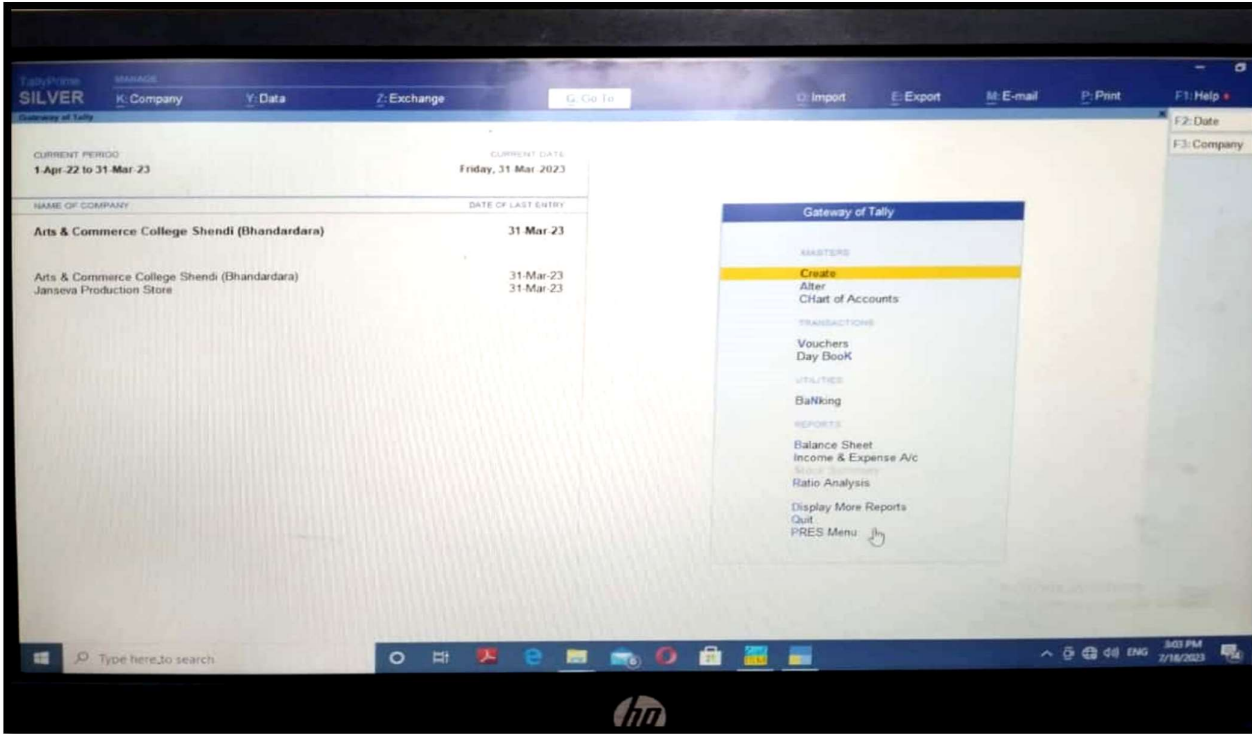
TallyPrime MANAGE
SILVER
K: Company
Y: Data
Z: Exchange
G: Go To
O: Import
E: Export
M: E-mail
P: Print
F1: Help
Gateway of Tally
F2: Date
F3: Company

CURRENT PERIOD
1-Apr-22 to 31-Mar-23
CURRENT DATE
Friday, 31 Mar 2023

NAME OF COMPANY
DATE OF LAST ENTRY
Arts & Commerce College Shendi (Bhandardara) 31-Mar-23

Arts & Commerce College Shendi (Bhandardara) 31-Mar-23
Janseva Production Store 31-Mar-23

Gateway of Tally
MASTERS
Create
Alter
CHart of Accounts
TRANSACTIONS
Vouchers
Day BooK
UTILITIES
BaNking
REPORTS
Balance Sheet
Income & Expense A/c
Stock Summary
Ratio Analysis
Display More Reports
Quit
PRES Menu

Type here to search
ENG
3:03 PM
2/16/2023